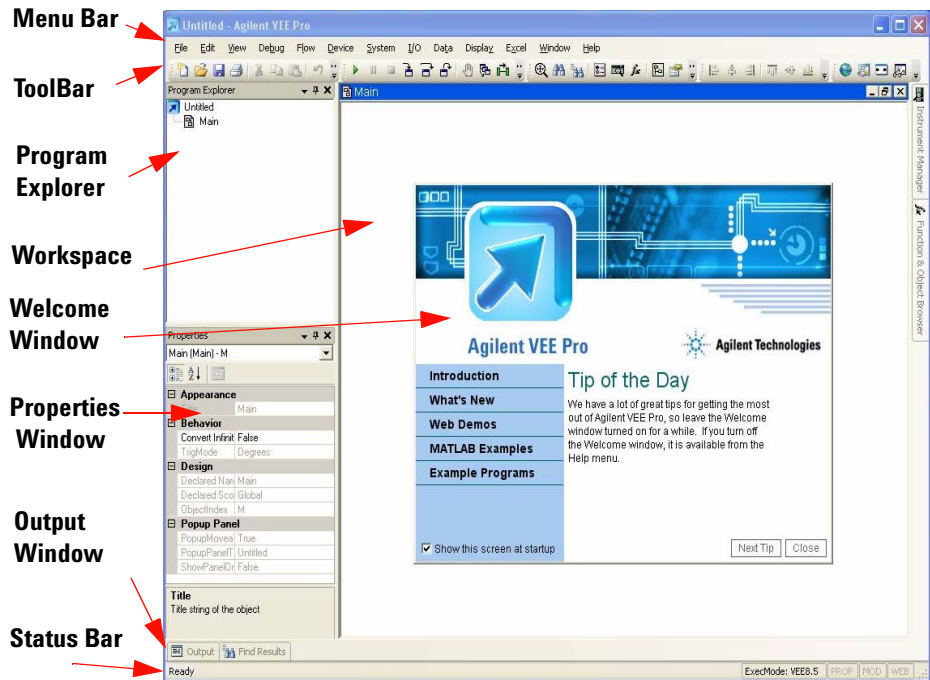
Menu Bar

ToolBar

Program Explorer

Workspace

Welcome Window

Properties Window

Output Window

Status Bar

Untitled - Agilent VEE Pro

File Edit View Debug Flow Device System I/O Data Display Excel Window Help

Program Explorer

Untitled

Main

Main

Instrument Manager

Function & Object Browser

Agilent VEE Pro

Agilent Technologies

Introduction

What's New

Web Demos

MATLAB Examples

Example Programs

Tip of the Day

We have a lot of great tips for getting the most out of Agilent VEE Pro, so leave the Welcome window turned on for a while. If you turn off the Welcome window, it is available from the Help menu.

Show this screen at startup

Next Tip

Close

Properties

Main (Main) - M

Appearance

Main

Behavior

Convert Infinit False

TrigMode Degrees

Design

Declared Nan Main

Declared Sco Global

ObjectIndex M

Popup Panel

PopupMovea True

PopupPanelT Untitled

ShowPanelOr False

Title

Title string of the object

Output

Find Results

Ready

ExecMode: VEE8.5

PROF

MOD

WEB